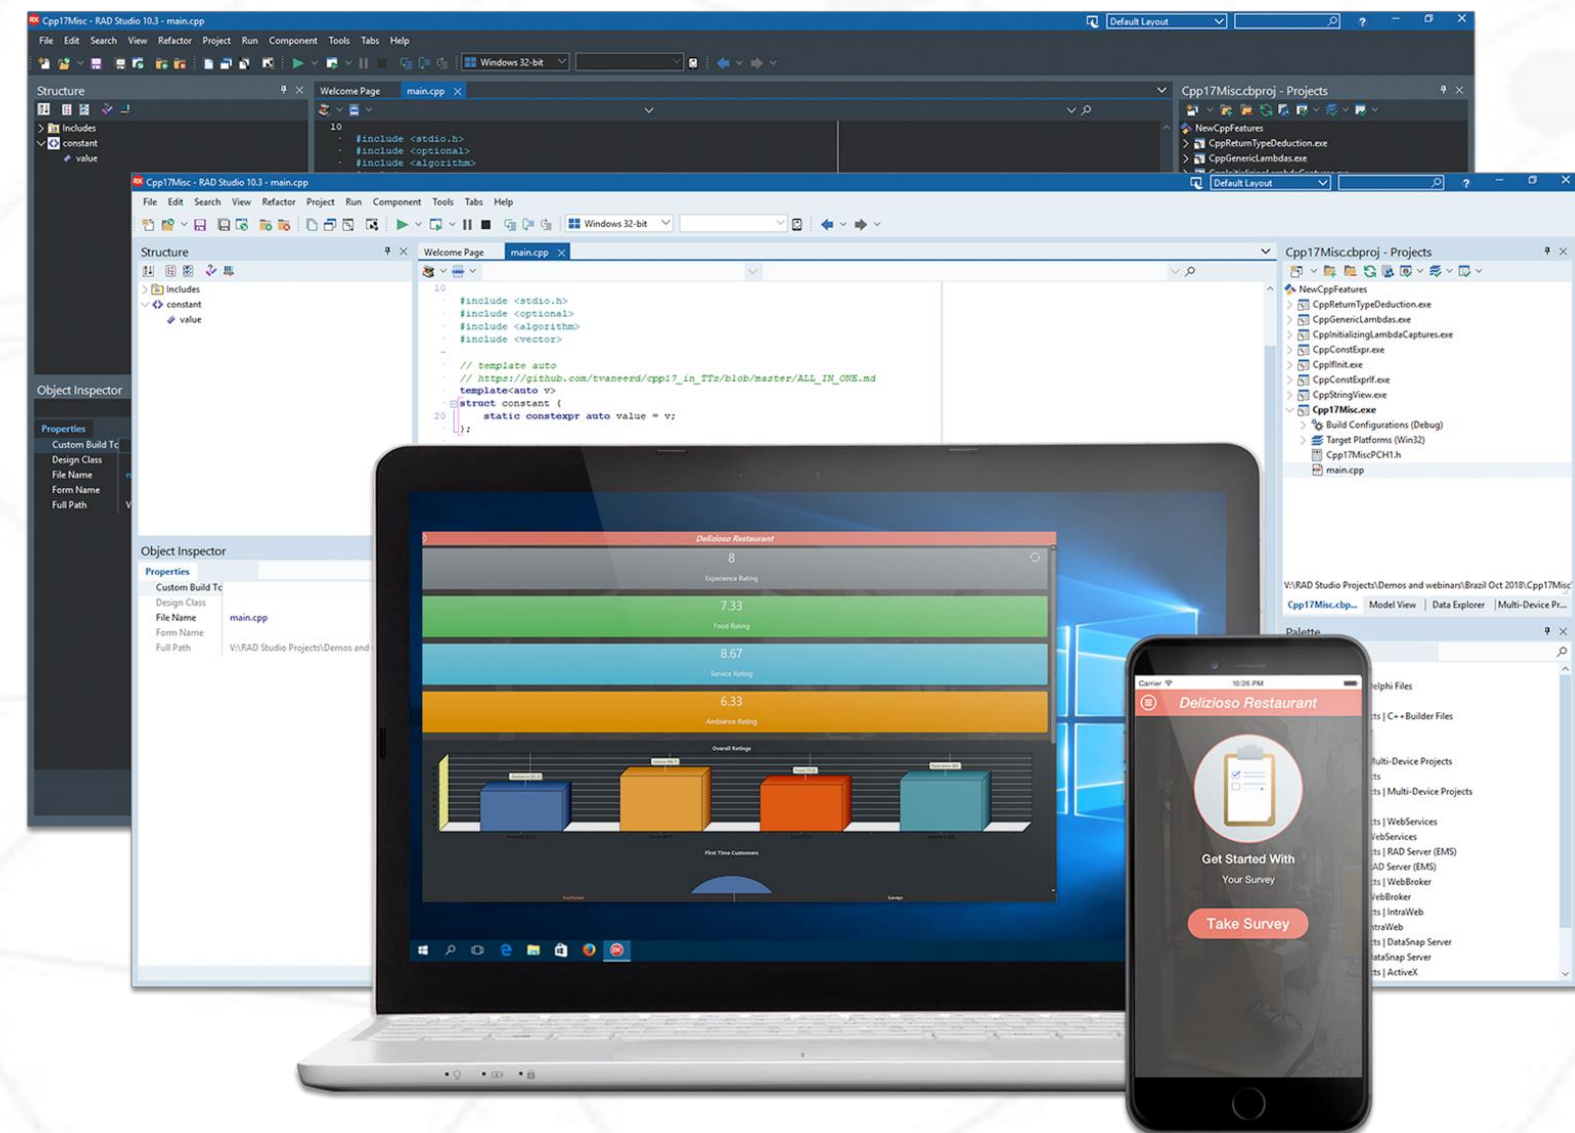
Cpp17Misc - RAD Studio 10.3 - main.cpp
Default Layout
File Edit Search View Refactor Project Run Component Tools Tabs Help
Windows 32-bit
Structure
Welcome Page
main.cpp
Cpp17Misc.cbproj - Projects
Includes
constant
value
10
#include <stdio.h>
#include <optional>
#include <algorithm>
NewCppFeatures
CppReturnTypeDeduction.exe
CppGenericLambdas.exe

Cpp17Misc - RAD Studio 10.3 - main.cpp
Default Layout
File Edit Search View Refactor Project Run Component Tools Tabs Help
Windows 32-bit
Structure
Welcome Page
main.cpp
Includes
constant
value
10
#include <stdio.h>
#include <optional>
#include <algorithm>
#include <vector>

// template auto
// https://github.com/tvaneerd/cpp17_in_TTs/blob/master/ALL_IN_ONE.md
template<auto v>
struct constant {
20
static constexpr auto value = v;
};
Cpp17Misc.cbproj - Projects
NewCppFeatures
CppReturnTypeDeduction.exe
CppGenericLambdas.exe
CppInitializingLambdaCaptures.exe
CppConstExpr.exe
CppIfInit.exe
CppConstExprIf.exe
CppStringView.exe
Cpp17Misc.exe
Build Configurations (Debug)
Target Platforms (Win32)
Cpp17MiscPCH1.h
main.cpp
V:\RAD Studio Projects\Demos and webinars\Brazil Oct 2018\Cpp17Misc
Cpp17Misc.cbp...
Model View
Data Explorer
Multi-Device Pr...
Palette
Object Inspector
Properties
Custom Build Tc
Design Class
File Name
Form Name
Full Path
Object Inspector
Properties
Custom Build Tc
Design Class
File Name main.cpp
Form Name
Full Path V:\RAD Studio Projects\Demos and
Delizioso Restaurant
8
Experience Rating
7.33
Food Rating
8.67
Service Rating
6.33
Ambiance Rating
Overall Ratings
First Time Customers
Carrier
10:26 PM
Delizioso Restaurant
Get Started With
Your Survey
Take Survey
elphi Files
ts | C++Builder Files
Multi-Device Projects
ts
ts | Multi-Device Projects
ts | WebServices
WebServices
ts | RAD Server (EMS)
AD Server (EMS)
ts | WebBroker
WebBroker
ts | IntraWeb
ntraWeb
ts | DataSnap Server
DataSnap Server
ts | ActiveX